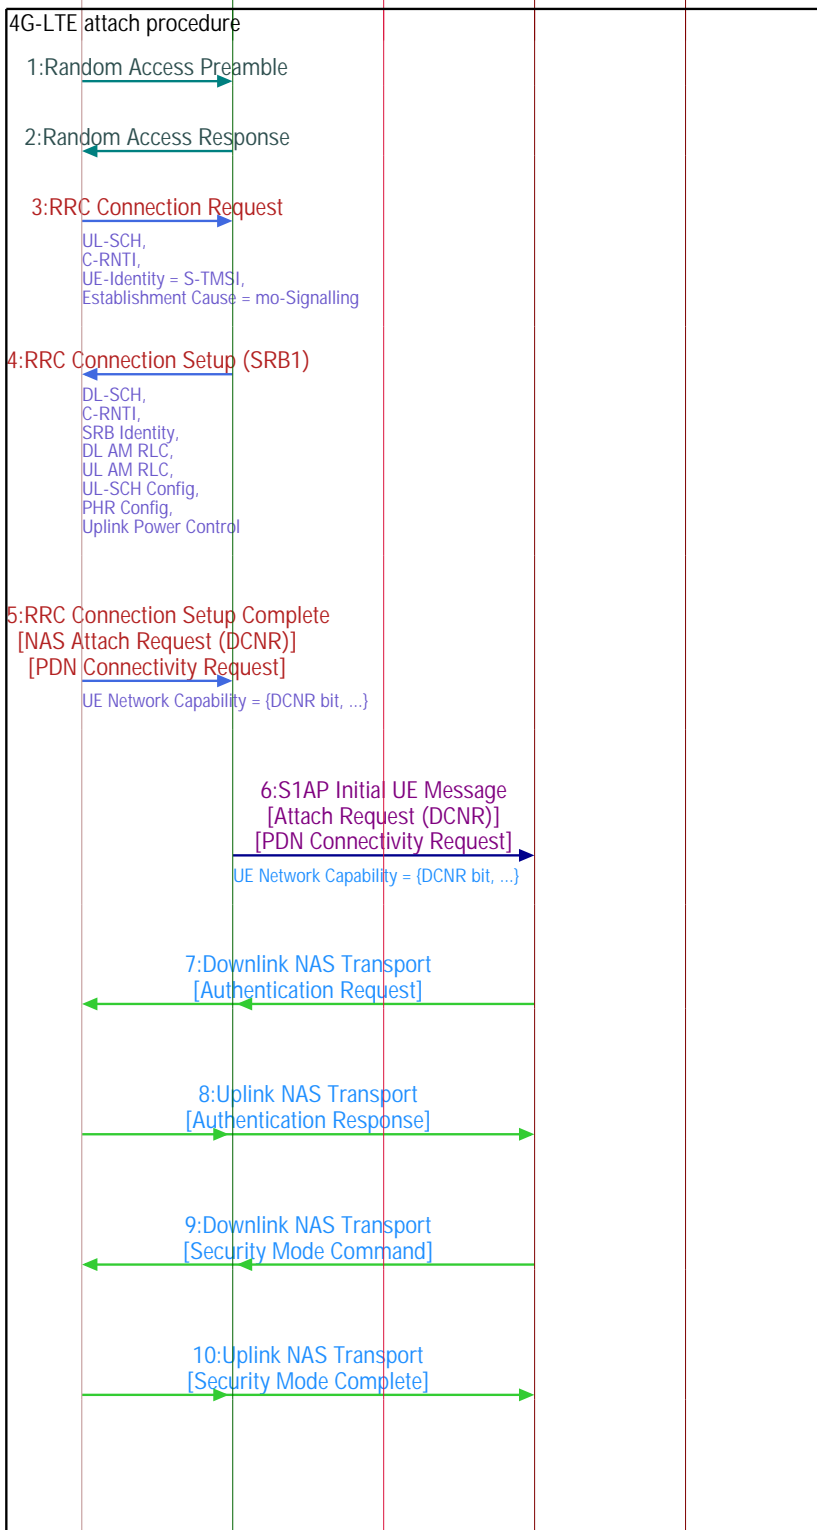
4G-LTE attach procedure

1:Random Access Preamble

2:Random Access Response

3:RRC Connection Request

UL-SCH,
C-RNTI,
UE-Identity = S-TMSI,
Establishment Cause = mo-Signalling

4:RRC Connection Setup (SRB1)

DL-SCH,
C-RNTI,
SRB Identity,
DL AM RLC,
UL AM RLC,
UL-SCH Config,
PHR Config,
Uplink Power Control

5:RRC Connection Setup Complete
[NAS Attach Request (DCNR)]
[PDN Connectivity Request]

UE Network Capability = {DCNR bit, ...}

6:S1AP Initial UE Message
[Attach Request (DCNR)]
[PDN Connectivity Request]

UE Network Capability = {DCNR bit, ...}

7:Downlink NAS Transport
[Authentication Request]

8:Uplink NAS Transport
[Authentication Response]

9:Downlink NAS Transport
[Security Mode Command]

10:Uplink NAS Transport
[Security Mode Complete]